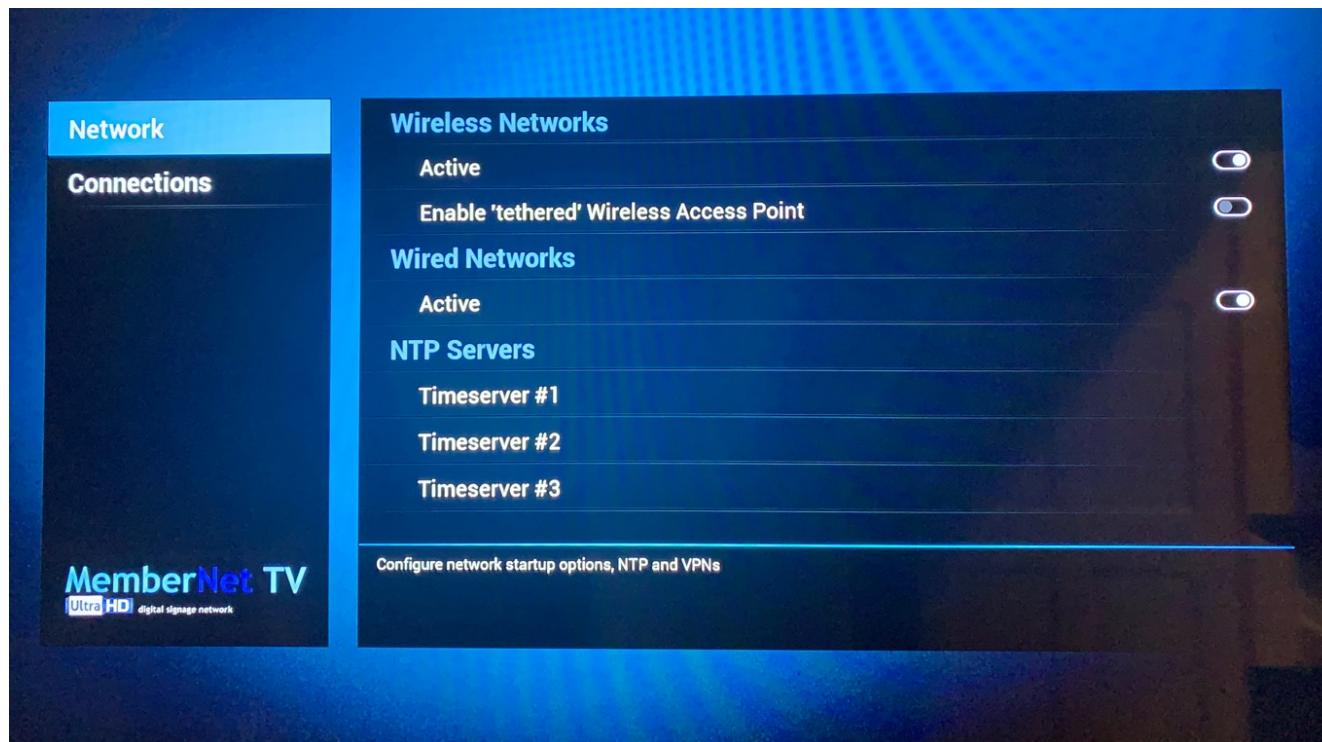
Network
Connections

MemberNet TV
Ultra HD digital signage network

Wireless Networks
Active
Enable 'tethered' Wireless Access Point
Wired Networks
Active
NTP Servers
Timeserver #1
Timeserver #2
Timeserver #3

Configure network startup options, NTP and VPNs